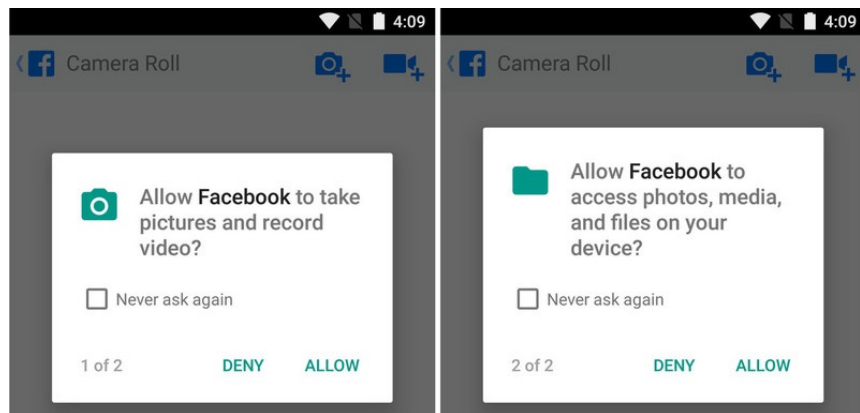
4:09

Camera Roll

Allow **Facebook** to take pictures and record video?

Never ask again

1 of 2 DENY ALLOW

4:09

Camera Roll

Allow **Facebook** to access photos, media, and files on your device?

Never ask again

2 of 2 DENY ALLOW